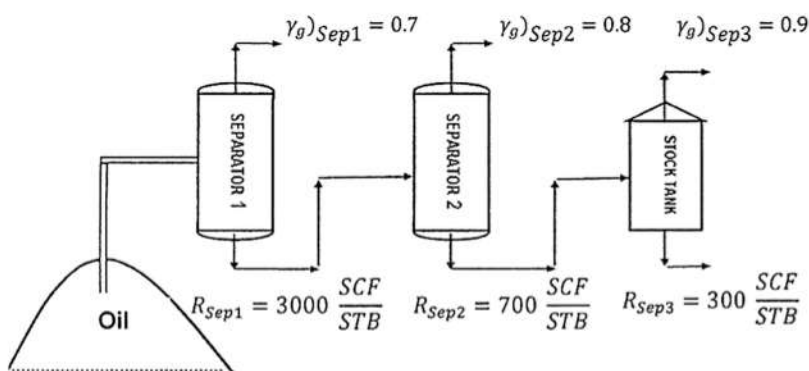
$\gamma_g)_{Sep1} = 0.7$

$\gamma_g)_{Sep2} = 0.8$

$\gamma_g)_{Sep3} = 0.9$

SEPARATOR 1

SEPARATOR 2

STOCK TANK

Oil

$R_{Sep1} = 3000\ \frac{SCF}{STB}$

$R_{Sep2} = 700\ \frac{SCF}{STB}$

$R_{Sep3} = 300\ \frac{SCF}{STB}$